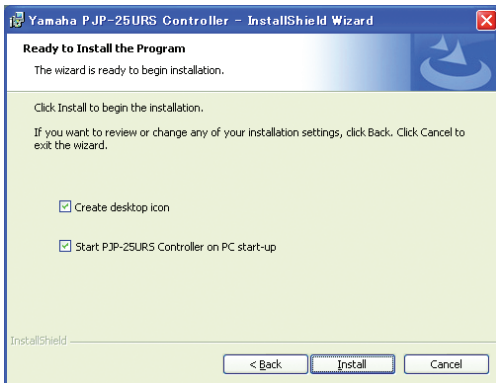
Yamaha PJP-25URS Controller - InstallShield Wizard

Ready to Install the Program

The wizard is ready to begin installation.

Click Install to begin the installation.

If you want to review or change any of your installation settings, click Back. Click Cancel to exit the wizard.

Create desktop icon

Start PJP-25URS Controller on PC start-up

InstallShield

< Back

Install

Cancel